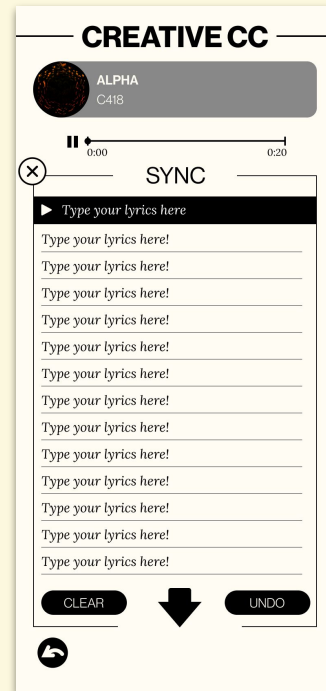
CREATIVE CC

ALPHA
C418

0:00
0:20

SYNC

Type your lyrics here

Type your lyrics here!

Type your lyrics here!

Type your lyrics here!

Type your lyrics here!

Type your lyrics here!

Type your lyrics here!

Type your lyrics here!

Type your lyrics here!

Type your lyrics here!

Type your lyrics here!

Type your lyrics here!

Type your lyrics here!

Type your lyrics here!

CLEAR

UNDO